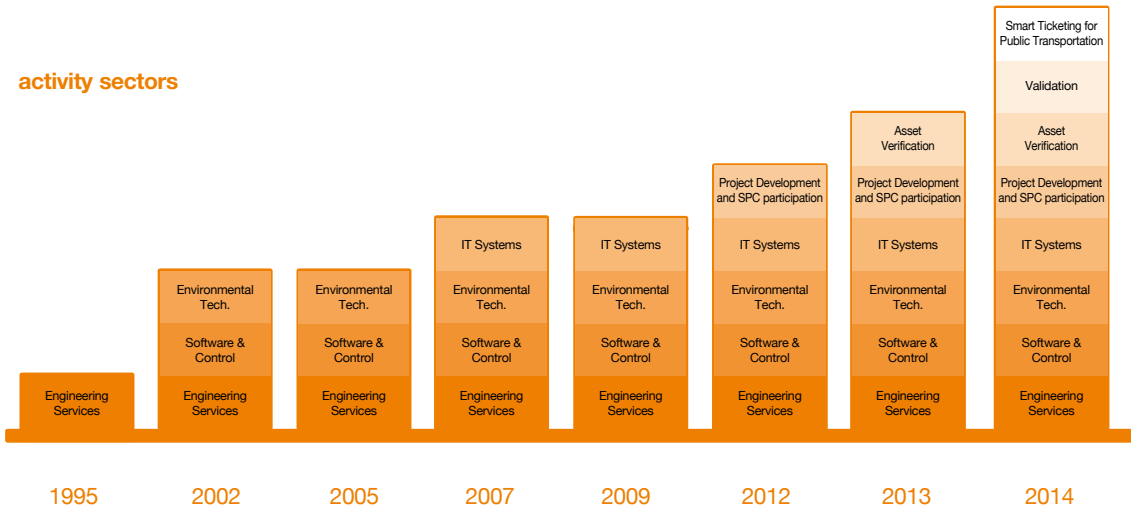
activity sectors

Engineering Services

1995

Environmental Tech.
Software & Control
Engineering Services

2002

Environmental Tech.
Software & Control
Engineering Services

2005

IT Systems
Environmental Tech.
Software & Control
Engineering Services

2007

IT Systems
Environmental Tech.
Software & Control
Engineering Services

2009

Project Development and SPC participation
IT Systems
Environmental Tech.
Software & Control
Engineering Services

2012

Asset Verification
Project Development and SPC participation
IT Systems
Environmental Tech.
Software & Control
Engineering Services

2013

Smart Ticketing for Public Transportation
Validation
Asset Verification
Project Development and SPC participation
IT Systems
Environmental Tech.
Software & Control
Engineering Services

2014